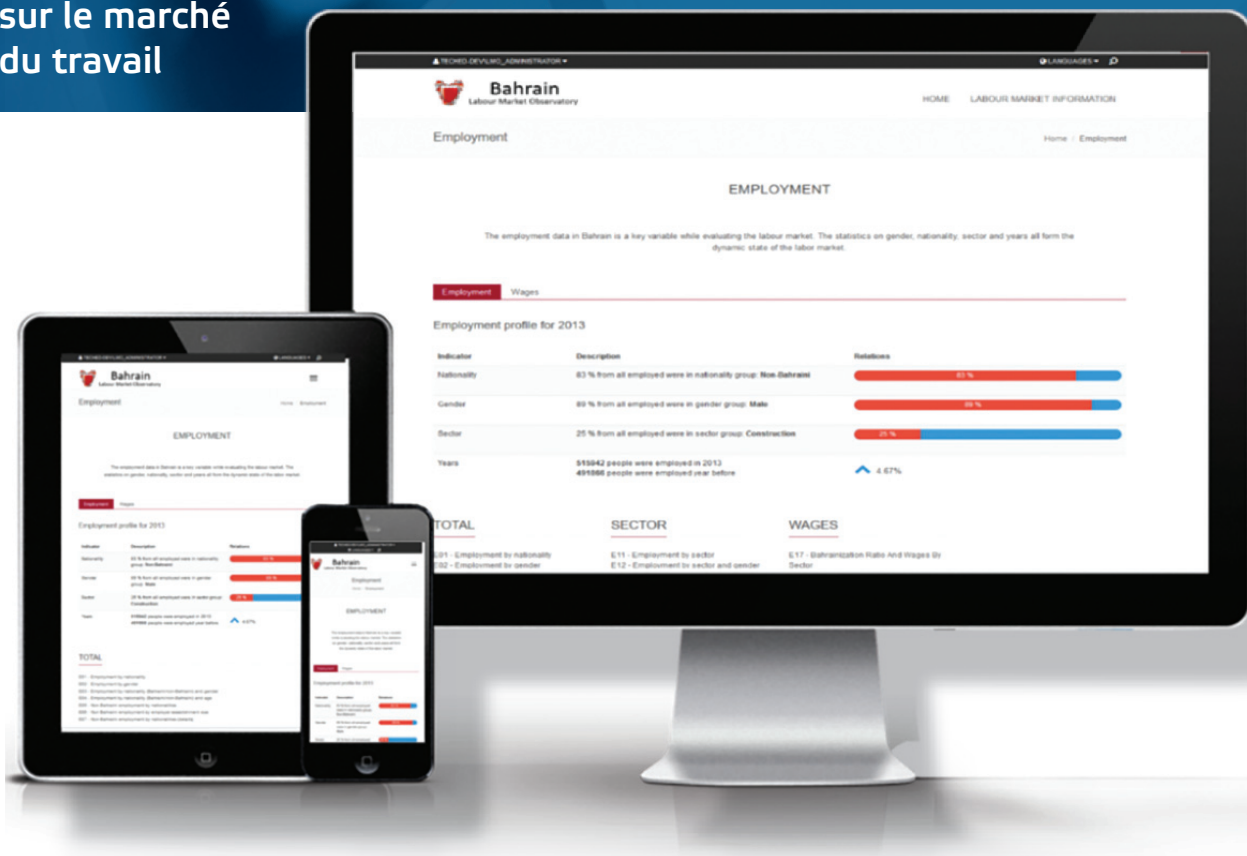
sur le marché du travail

TECHEO-DEVLMO_ADMINISTRATOR ▾ LANGUAGES ▾

Bahrain
Labour Market Observatory

HOME LABOUR MARKET INFORMATION

Employment

Home / Employment

EMPLOYMENT

The employment data in Bahrain is a key variable while evaluating the labour market. The statistics on gender, nationality, sector and years all form the dynamic state of the labor market.

Employment Wages

Employment profile for 2013

| Indicator | Description | Relations |
|---|---|---|
| Nationality | 83 % from all employed were in nationality group: **Non-Bahraini** | 83 % |
| Gender | 89 % from all employed were in gender group: **Male** | 89 % |
| Sector | 25 % from all employed were in sector group: **Construction** | 25 % |
| Years | **515042** people were employed in 2013 **491066** people were employed year before | 4.67% |

TOTAL
E01 - Employment by nationality
E02 - Employment by gender

SECTOR
E11 - Employment by sector
E12 - Employment by sector and gender

WAGES
E17 - Bahrainization Ratio And Wages By Sector

Bahrain
Labour Market Observatory

Employment

EMPLOYMENT

Employment profile for 2013

TOTAL

Bahrain

EMPLOYMENT

Employment profile for 2013